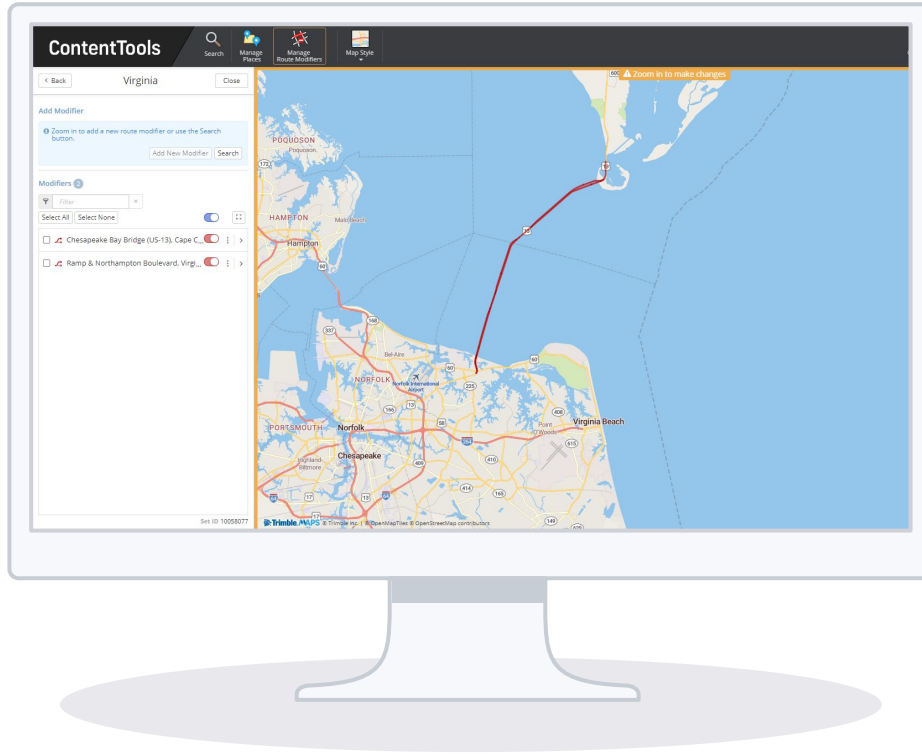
ContentTools

Search

Manage Places

Manage Route Modifiers

Map Style

< Back

Virginia

Close

Add Modifier

Zoom in to add a new route modifier or use the Search button.

Add New Modifier

Search

Modifiers 2

Filter

Select All

Select None

Chesapeake Bay Bridge (US-13), Cape C...

Ramp & Northampton Boulevard, Virgi...

Set ID 10058077

Zoom in to make changes

POQUOSON

Poquoson

HAMPTON

Hampton

Mallory Beach

Bel-Aire

NORFOLK

Norfolk International Airport

PORTSMOUTH

Norfolk

Chesapeake

Highland Biltmore

Virginia Beach

Point O'Woods

172

600

13

60

337

168

60

225

166

58

406

615

460

410

407

414

165

17

13

149

Trimble MAPS © Trimble Inc. | © OpenMapTiles © OpenStreetMap contributors